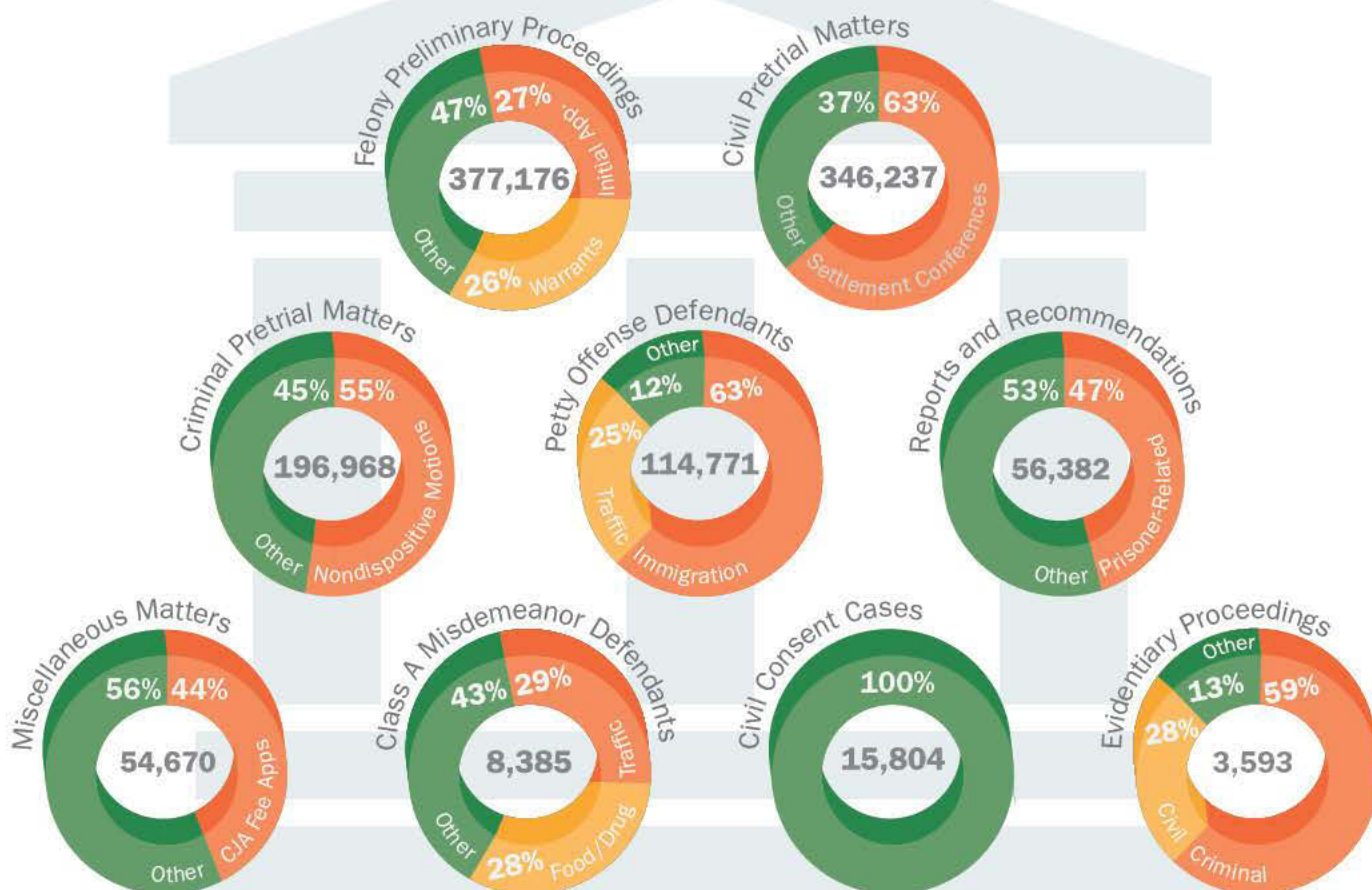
Felony Preliminary Proceedings
47% 27%
Initial App.
377,176
Other
26% Warrants

Civil Pretrial Matters
37% 63%
346,237
Other
Settlement Conferences

Criminal Pretrial Matters
45% 55%
196,968
Other
Nondispositive Motions

Petty Offense Defendants
Other
12% 63%
25%
114,771
Traffic
Immigration

Reports and Recommendations
53% 47%
56,382
Other
Prisoner-Related

Miscellaneous Matters
56% 44%
54,670
Other
CJA Fee Apps

Class A Misdemeanor Defendants
43% 29%
8,385
Traffic
Other
28% Food/Drug

Civil Consent Cases
100%
15,804

Evidentiary Proceedings
Other
13% 59%
28%
3,593
Civil
Criminal